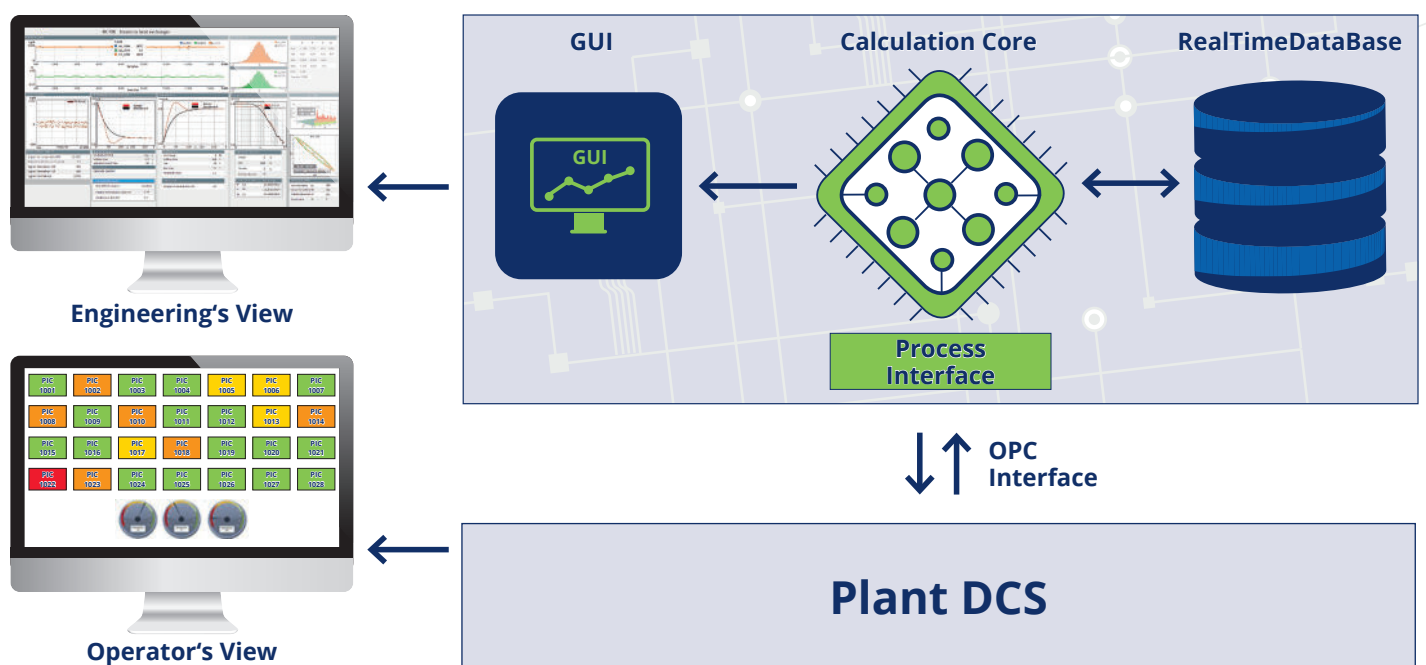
Engineering's View

PIC 1001 | PIC 1002 | PIC 1003 | PIC 1004 | PIC 1005 | PIC 1006 | PIC 1007
PIC 1008 | PIC 1009 | PIC 1010 | PIC 1011 | PIC 1012 | PIC 1013 | PIC 1014
PIC 1015 | PIC 1016 | PIC 1017 | PIC 1018 | PIC 1019 | PIC 1020 | PIC 1021
PIC 1022 | PIC 1023 | PIC 1024 | PIC 1025 | PIC 1026 | PIC 1027 | PIC 1028

Operator's View

GUI

Calculation Core

RealTimeDataBase

GUI

Process Interface

OPC Interface

Plant DCS